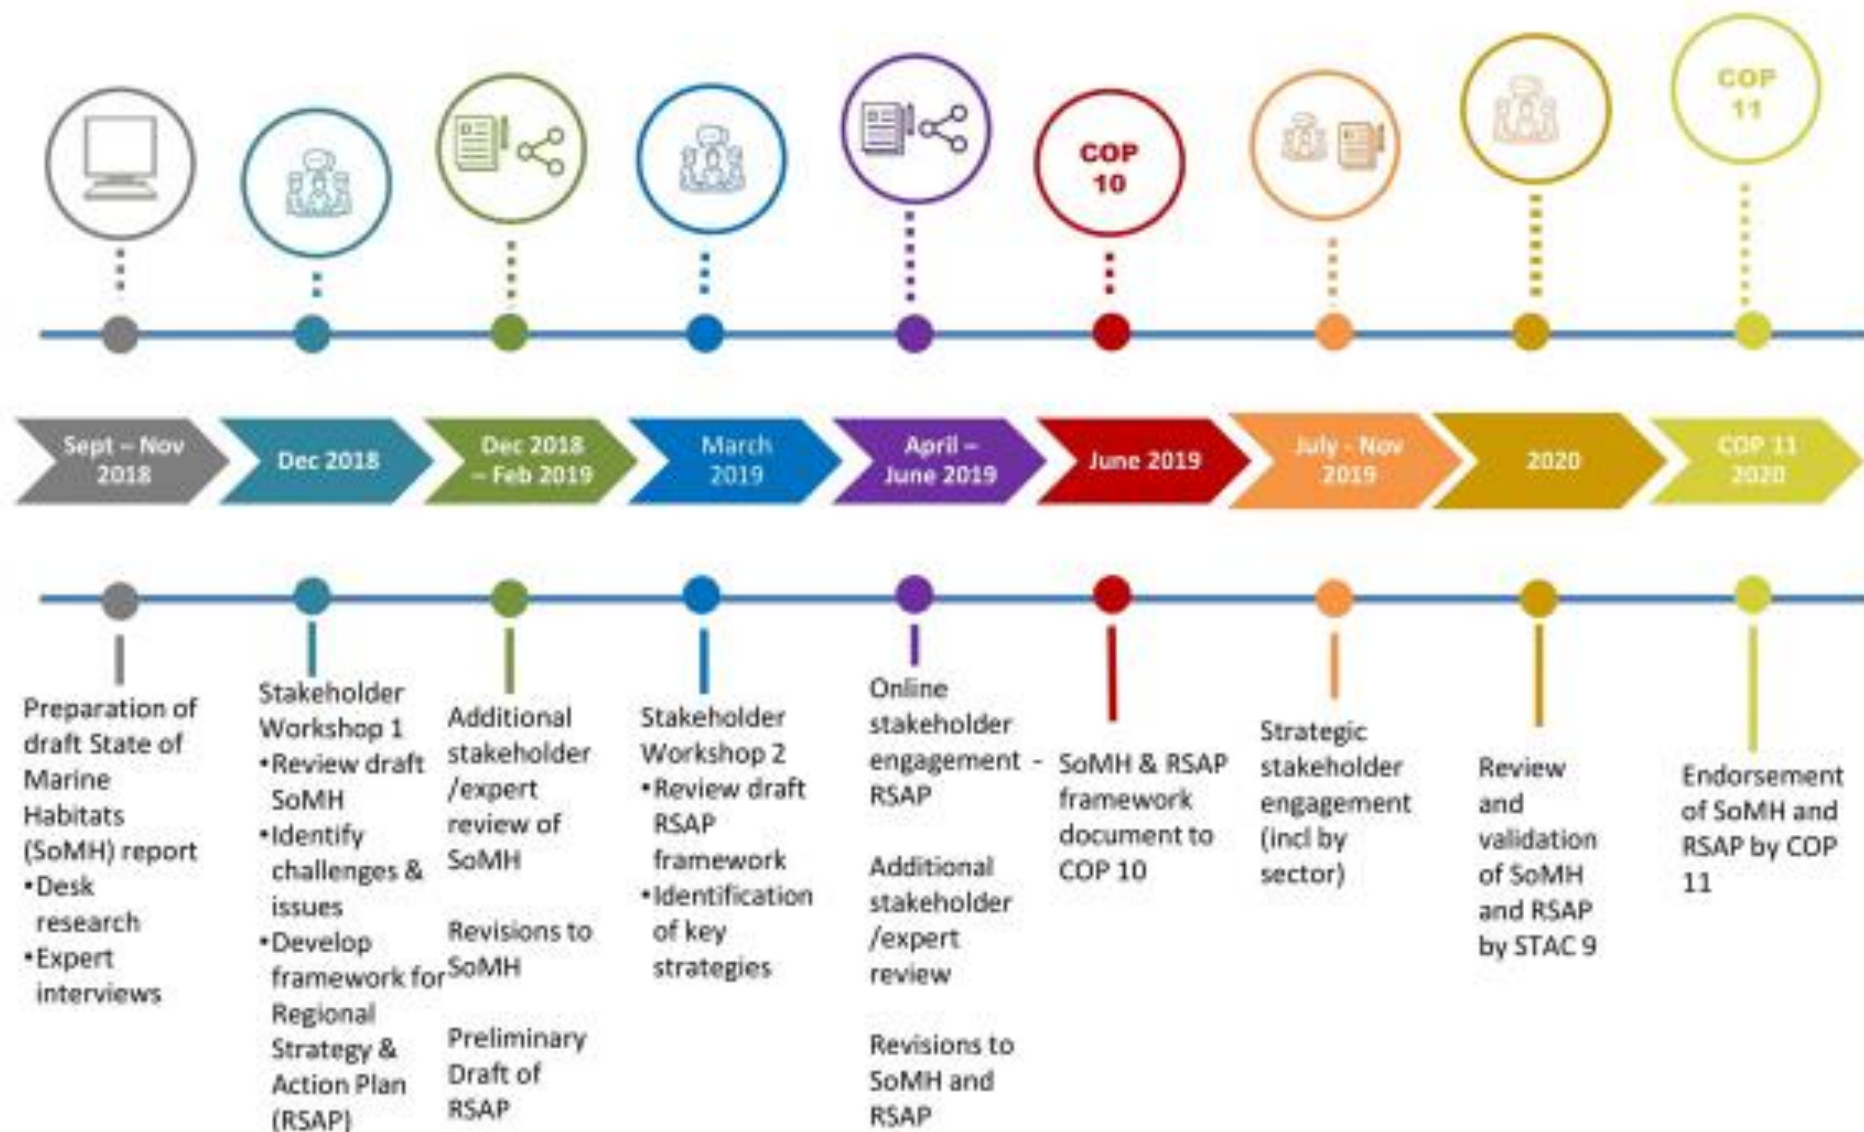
COP 10

COP 11

Sept – Nov 2018

Dec 2018

Dec 2018 – Feb 2019

March 2019

April – June 2019

June 2019

July - Nov 2019

2020

COP 11 2020

Preparation of draft State of Marine Habitats (SoMH) report
•Desk research
•Expert interviews

Stakeholder Workshop 1
•Review draft SoMH
•Identify challenges & issues
•Develop framework for Regional Strategy & Action Plan (RSAP)

Additional stakeholder /expert review of SoMH

Revisions to SoMH

Preliminary Draft of RSAP

Stakeholder Workshop 2
•Review draft RSAP framework
•Identification of key strategies

Online stakeholder engagement - RSAP

Additional stakeholder /expert review

Revisions to SoMH and RSAP

SoMH & RSAP framework document to COP 10

Strategic stakeholder engagement (incl by sector)

Review and validation of SoMH and RSAP by STAC 9

Endorsement of SoMH and RSAP by COP 11